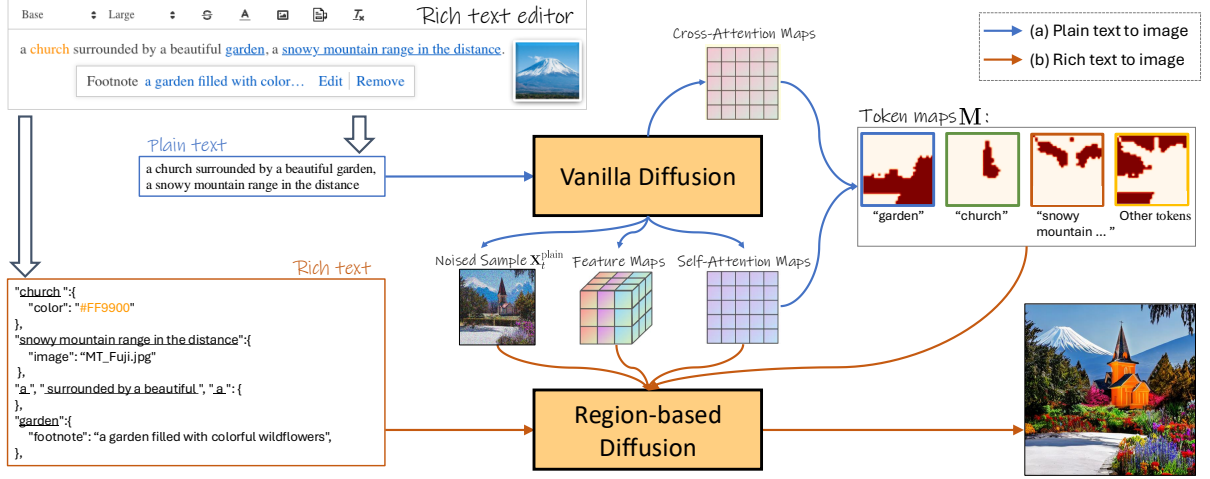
Base Large Rich text editor

a church surrounded by a beautiful garden, a snowy mountain range in the distance.

Footnote a garden filled with color... Edit Remove

(a) Plain text to image
(b) Rich text to image

Cross-Attention Maps

Plain text
a church surrounded by a beautiful garden, a snowy mountain range in the distance

Vanilla Diffusion

Token maps $\mathbf{M}$:
"garden" "church" "snowy mountain ... " Other tokens

Rich text
"church":{
"color": "#FF9900"
},
"snowy mountain range in the distance":{
"image": "MT_Fuji.jpg"
},
"a", " surrounded by a beautiful ", " a ": {
},
"garden":{
"footnote": "a garden filled with colorful wildflowers",
},

Noised Sample $\mathbf{x}_t^{\text{plain}}$ Feature Maps Self-Attention Maps

Region-based Diffusion